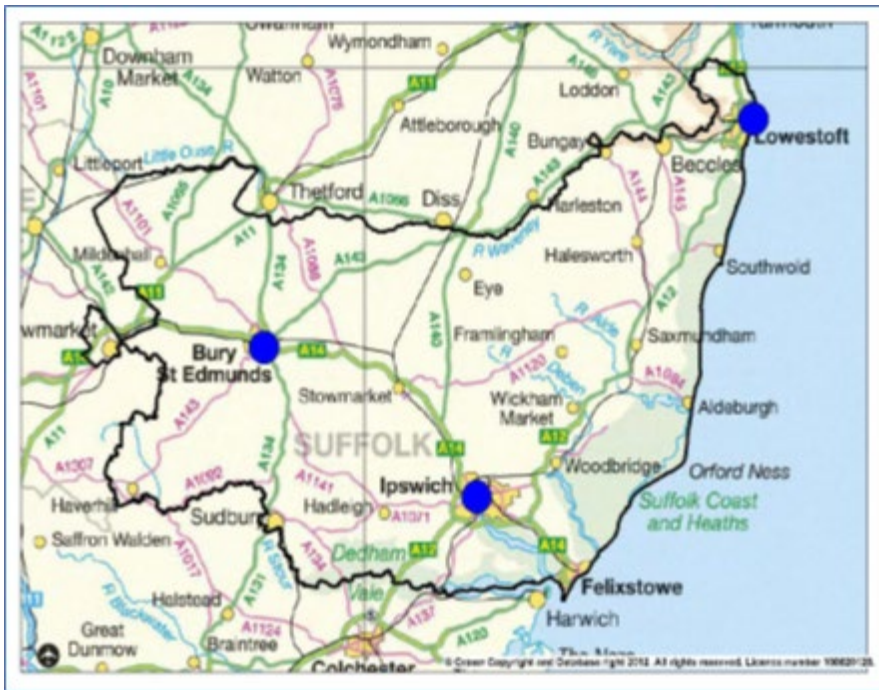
Downham Market
Watton
Wymondham
Loddon
Attleborough
Bungay
Lowestoft
Beccles
Littleport
Little Ouse R
Thetford
Diss
Harleston
Mildenhall
R Waveney
Halesworth
Southwold
Eye
wmarket
Bury St Edmunds
Framlingham
Saxmundham
Stowmarket
Wickham Market
Aldeburgh
SUFFOLK
Haverhill
Hadleigh
Ipswich
Woodbridge
Orford Ness
Suffolk Coast and Heaths
Saffron Walden
Sudbury
Dedham Vale
Felixstowe
Halstead
Harwich
Great Dunmow
Braintree
Colchester
A11
A134
A1066
A1101
A143
A14
A140
A12
A1120
A1094
A1092
A1141
A1071
A131
A137
A120
A1307
A1017
A1124
A146
A144
A145
A10
A1075
R Yare
R Stour
R Deben
R Alde
© Crown Copyright and Database right 2012. All rights reserved. Licence number 100020126.